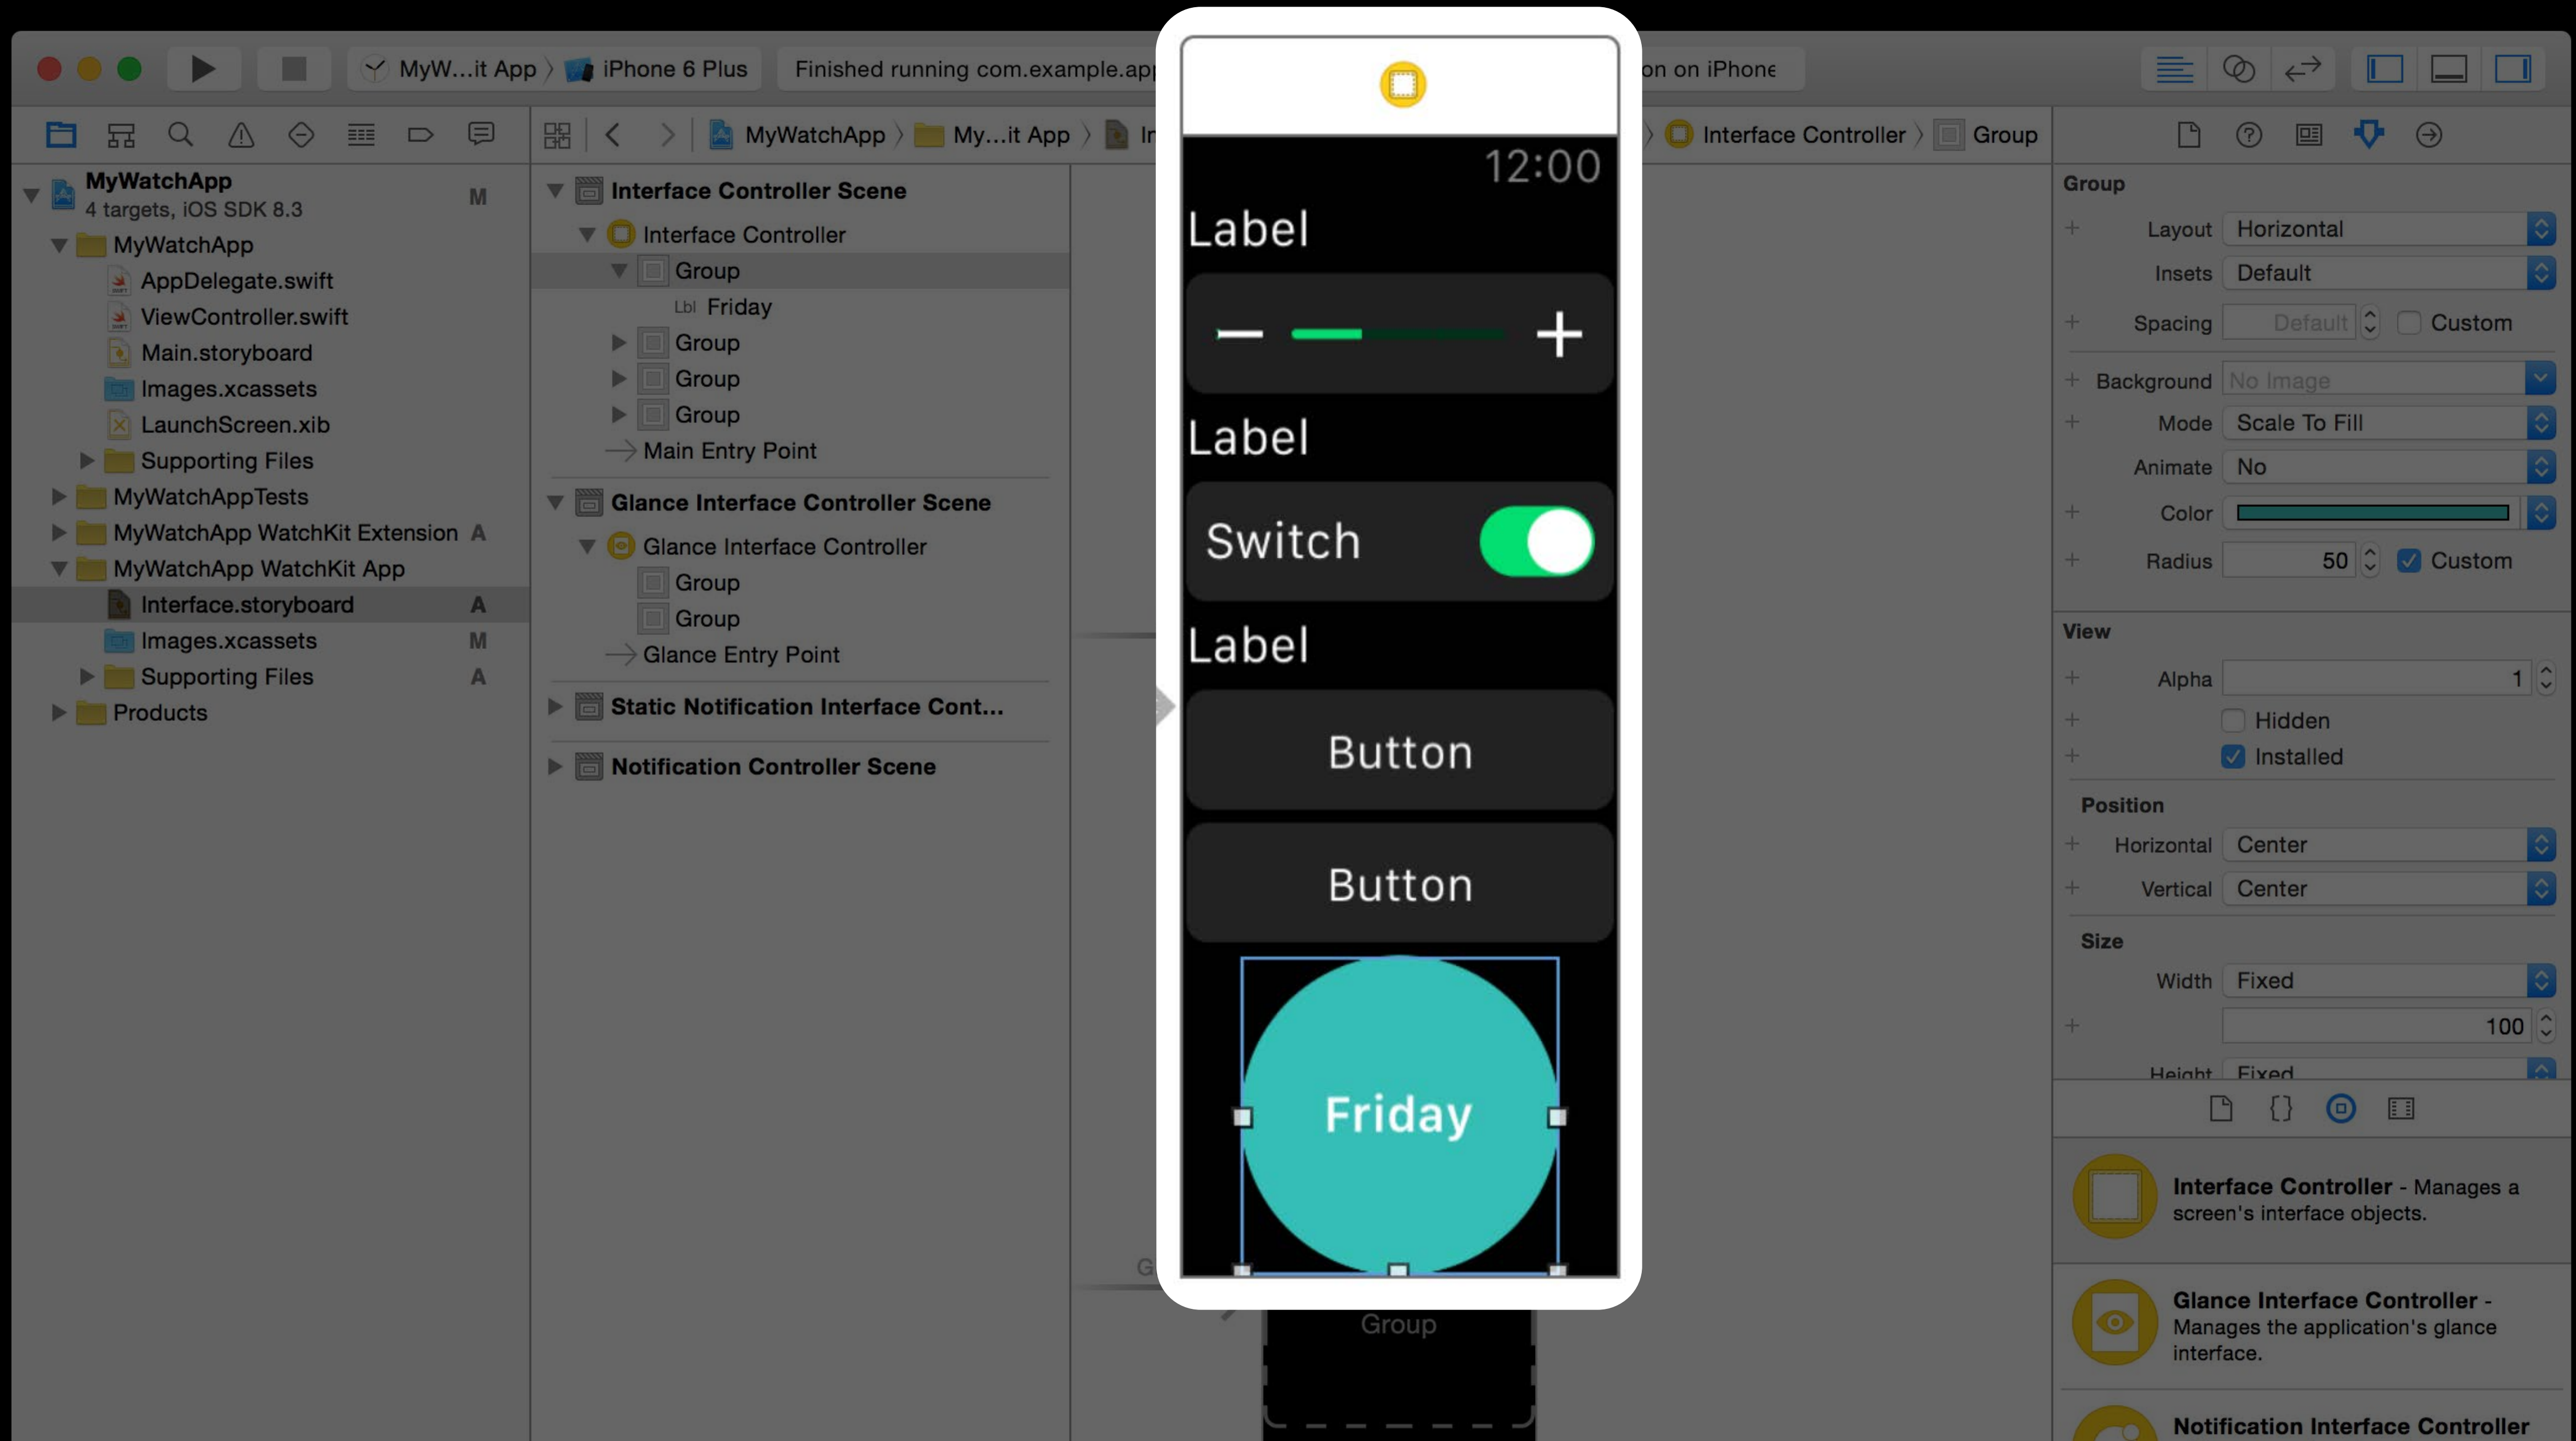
MyW...it App 〉 iPhone 6 Plus   Finished running com.example.ap   on on iPhone

MyWatchApp 〉 My...it App 〉 Ir   Interface Controller 〉 Group

MyWatchApp
4 targets, iOS SDK 8.3 M
MyWatchApp
AppDelegate.swift
ViewController.swift
Main.storyboard
Images.xcassets
LaunchScreen.xib
Supporting Files
MyWatchAppTests
MyWatchApp WatchKit Extension A
MyWatchApp WatchKit App
Interface.storyboard A
Images.xcassets M
Supporting Files A
Products

Interface Controller Scene
Interface Controller
Group
Lbl Friday
Group
Group
Group
Main Entry Point
Glance Interface Controller Scene
Glance Interface Controller
Group
Group
Glance Entry Point
Static Notification Interface Cont...
Notification Controller Scene

12:00
Label
Label
Switch
Label
Button
Button
Friday
Group

Group
Layout Horizontal
Insets Default
Spacing Default Custom
Background No Image
Mode Scale To Fill
Animate No
Color
Radius 50 Custom
View
Alpha 1
Hidden
Installed
Position
Horizontal Center
Vertical Center
Size
Width Fixed
100
Height Fixed

Interface Controller - Manages a screen's interface objects.
Glance Interface Controller - Manages the application's glance interface.
Notification Interface Controller